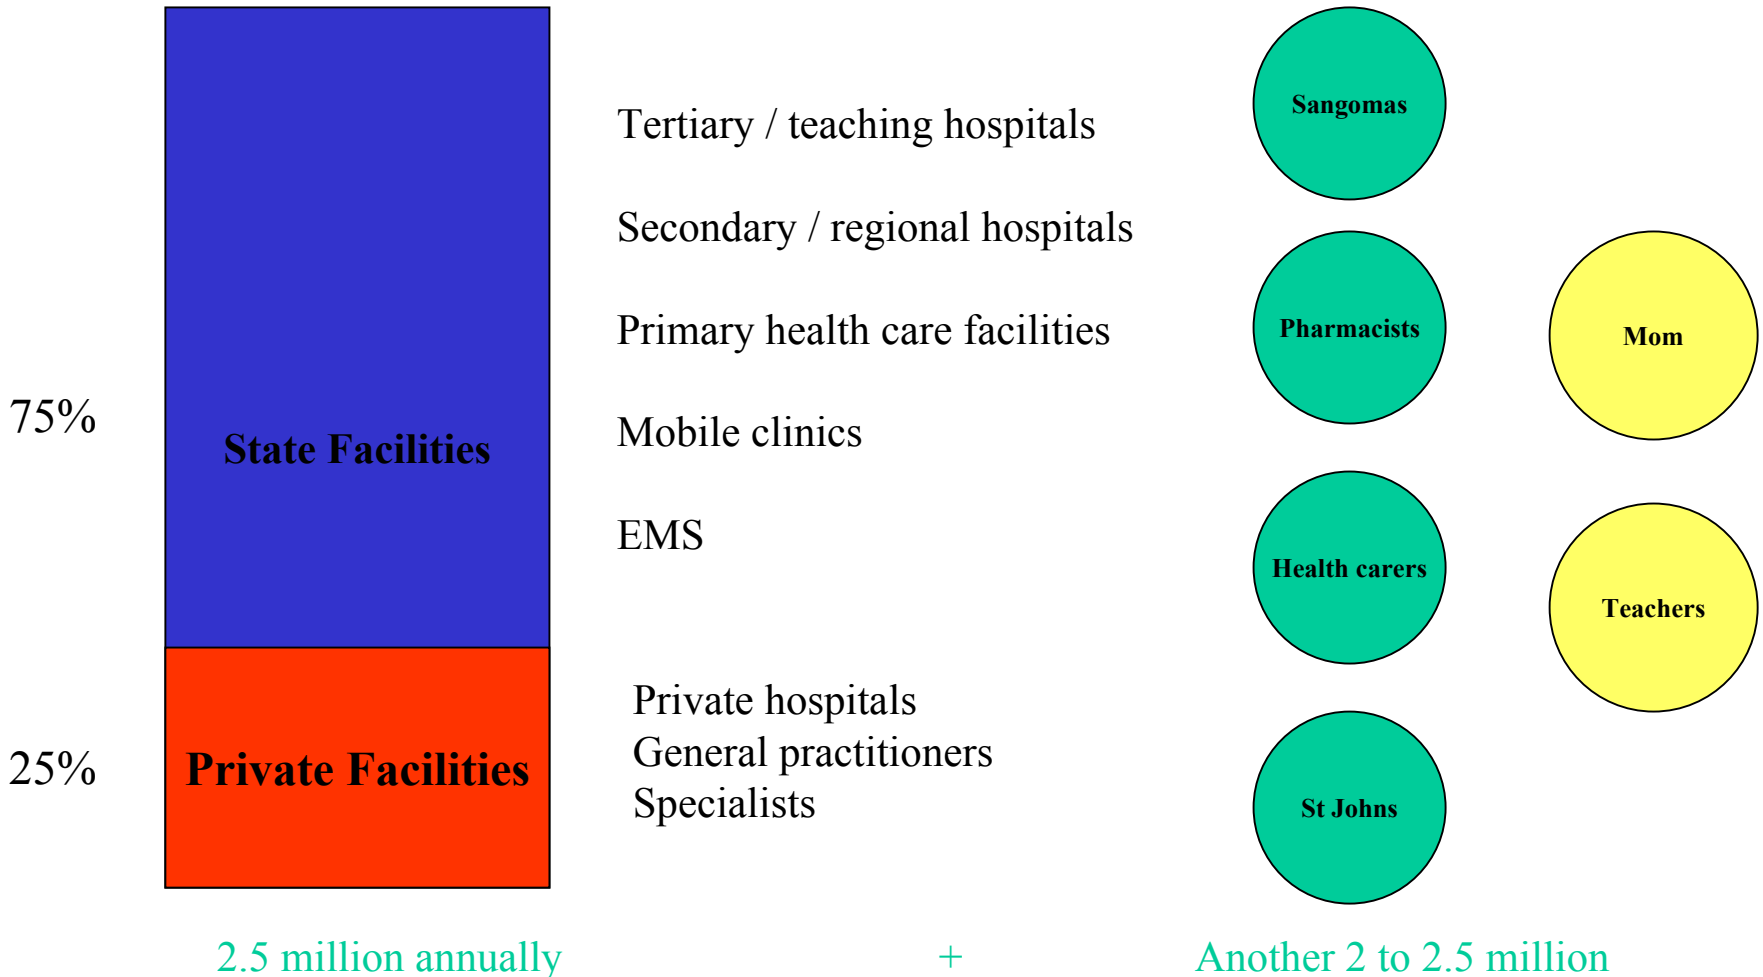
75%

State Facilities

25%

Private Facilities

Tertiary / teaching hospitals

Secondary / regional hospitals

Primary health care facilities

Mobile clinics

EMS

Private hospitals
General practitioners
Specialists

Sangomas

Pharmacists

Mom

Health carers

Teachers

St Johns

2.5 million annually

+

Another 2 to 2.5 million